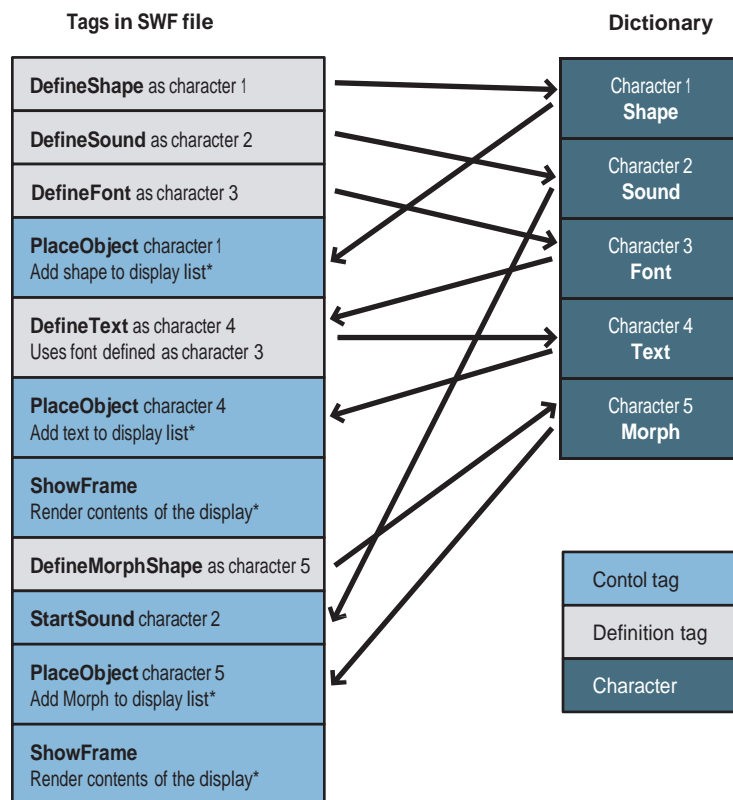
Tags in SWF file

Dictionary

DefineShape as character 1

DefineSound as character 2

DefineFont as character 3

PlaceObject character 1
Add shape to display list*

DefineText as character 4
Uses font defined as character 3

PlaceObject character 4
Add text to display list*

ShowFrame
Render contents of the display*

DefineMorphShape as character 5

StartSound character 2

PlaceObject character 5
Add Morph to display list*

ShowFrame
Render contents of the display*

Character 1
Shape

Character 2
Sound

Character 3
Font

Character 4
Text

Character 5
Morph

Contol tag

Definition tag

Character